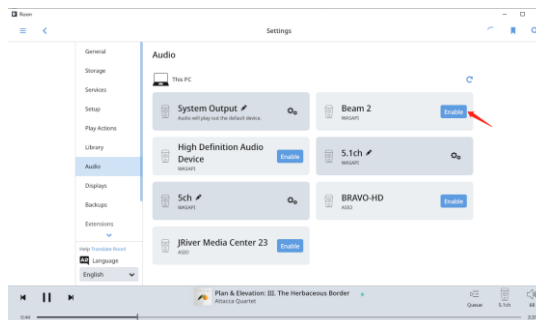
Roon

Settings

General

Storage

Services

Setup

Play Actions

Library

Audio

Displays

Backups

Extensions

Help Translate Roon

Language

English

Audio

This PC

System Output

Audio will play out the default device.

Beam 2

WASAPI

Enable

High Definition Audio Device

WASAPI

Enable

5.1ch

WASAPI

5ch

WASAPI

BRAVO-HD

ASIO

Enable

JRiver Media Center 23

ASIO

Enable

Plan & Elevation: III. The Herbaceous Border

Attacca Quartet

Queue

5.1ch

0:44